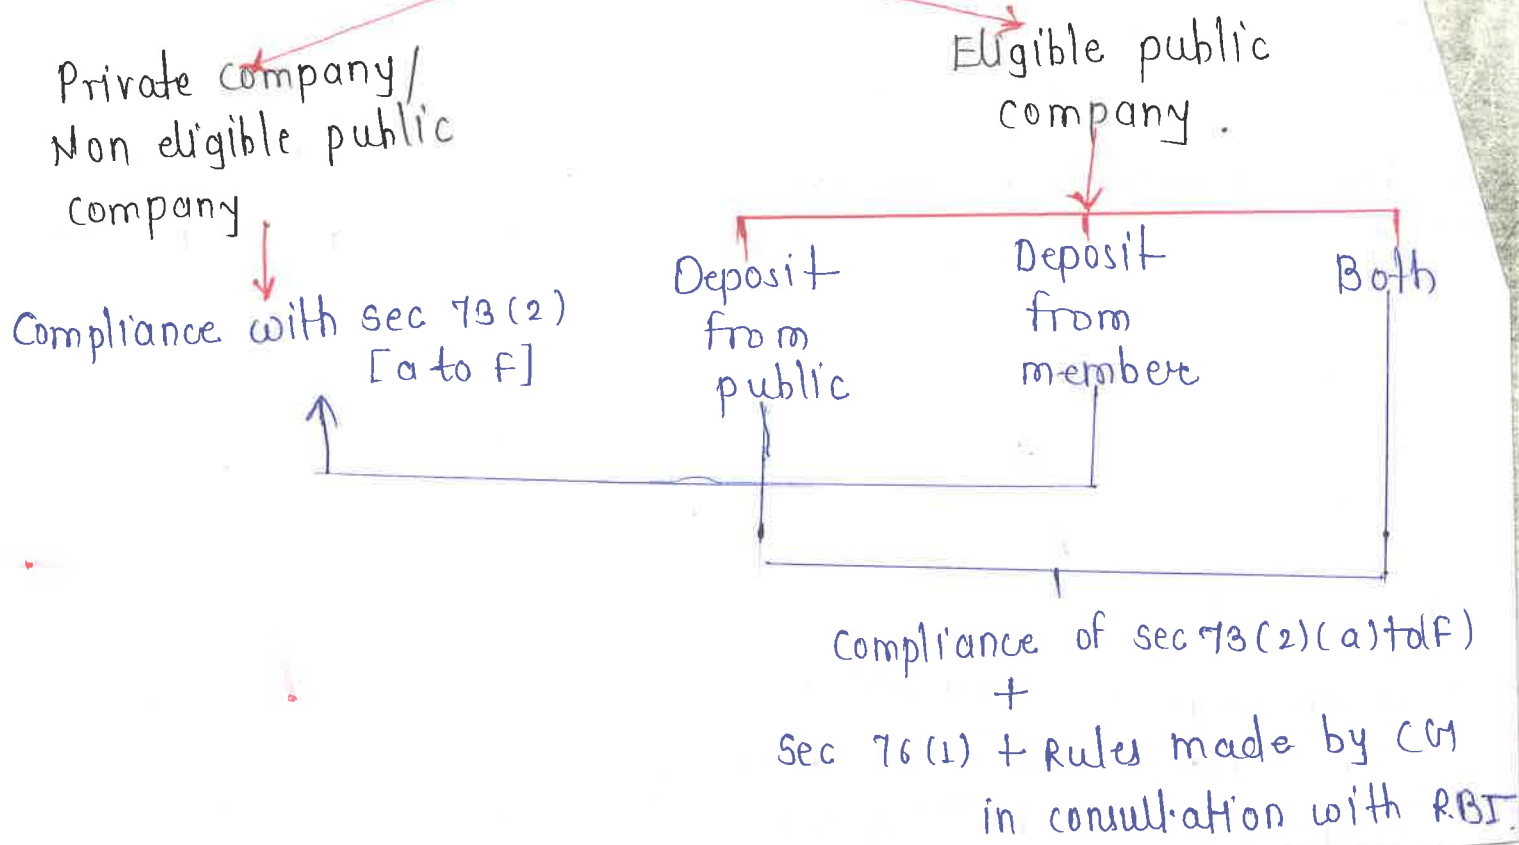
Private company/ Non eligible public company

Eligible public company.

Compliance with sec 73 (2) [a to F]

Deposit from public

Deposit from member

Both

Compliance of sec 73(2)(a)to(F)
+
Sec 76(1) + Rules made by CG in consultation with RBI